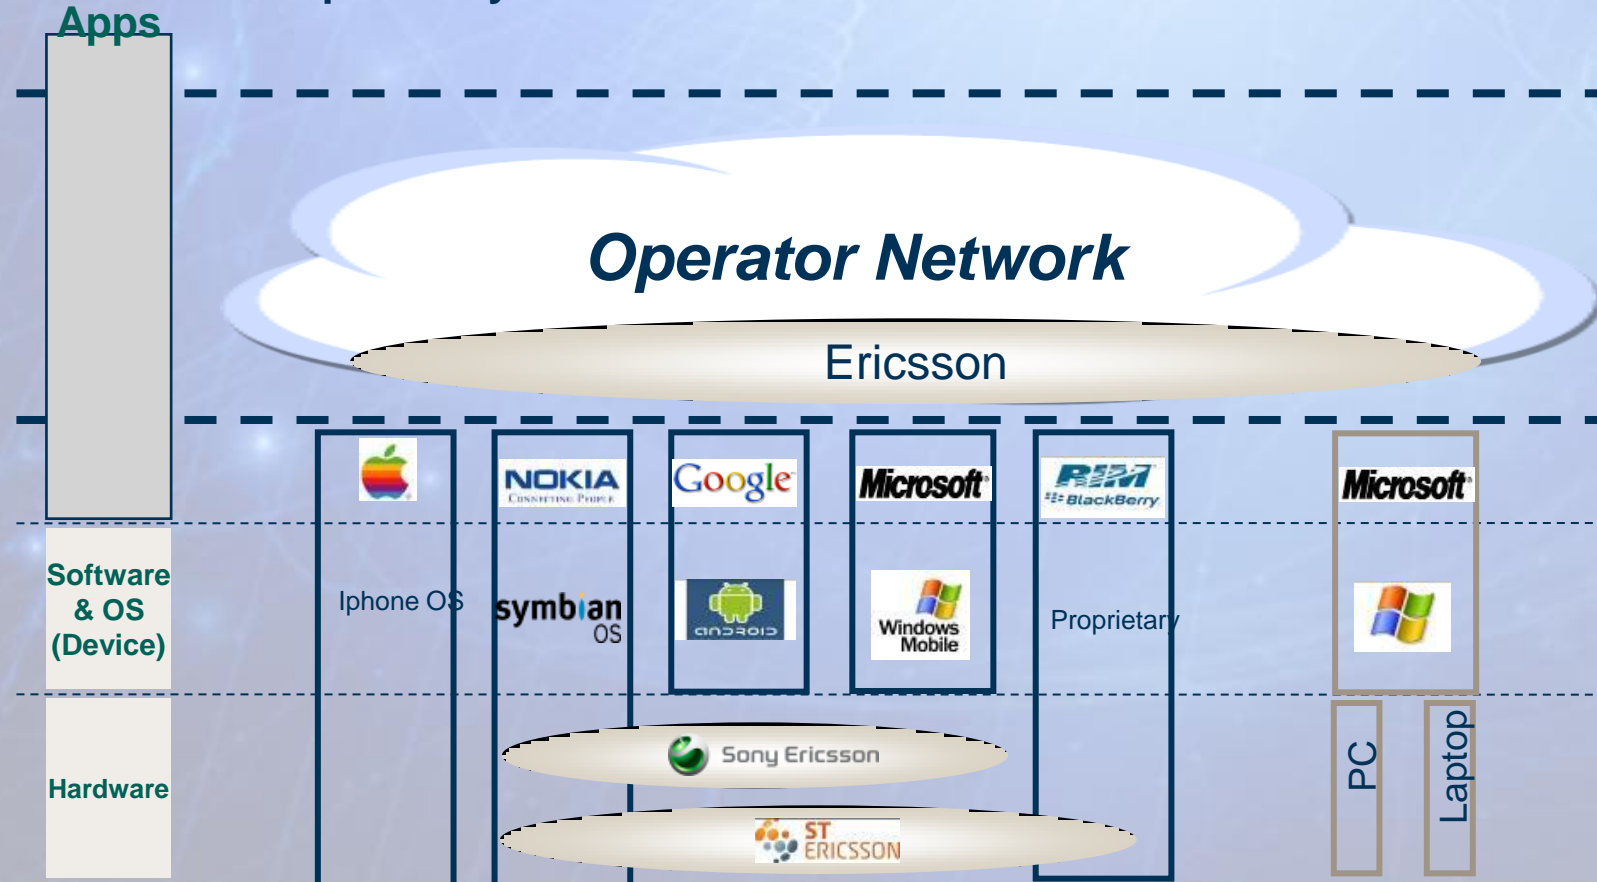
Apps

Operator Network

Ericsson

NOKIA
Connecting People

Google

Microsoft

RIM
BlackBerry

Microsoft

Software & OS (Device)

Iphone OS

symbian OS

android

Windows Mobile

Proprietary

Hardware

Sony Ericsson

ST ERICSSON

PC

Laptop